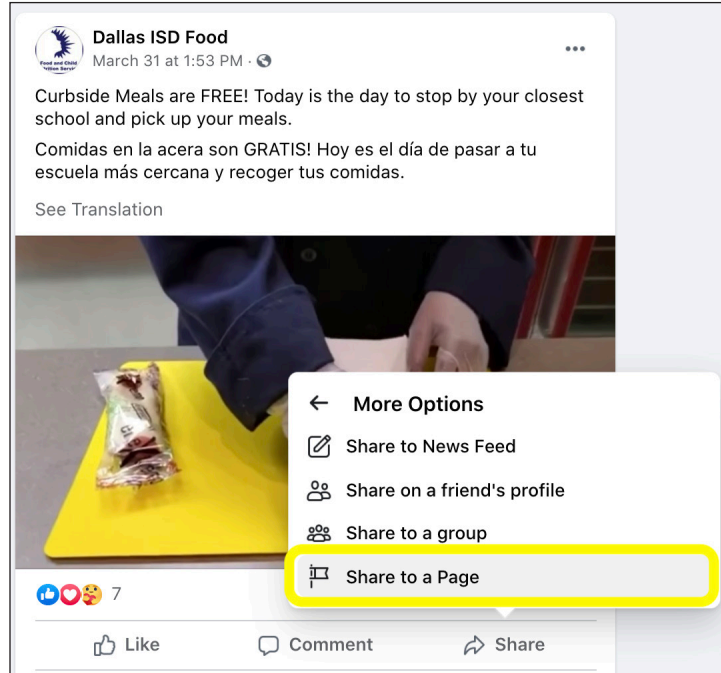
Dallas ISD Food
March 31 at 1:53 PM ·

Curbside Meals are FREE! Today is the day to stop by your closest school and pick up your meals.

Comidas en la acera son GRATIS! Hoy es el día de pasar a tu escuela más cercana y recoger tus comidas.

See Translation

More Options
Share to News Feed
Share on a friend's profile
Share to a group
Share to a Page

7

Like
Comment
Share